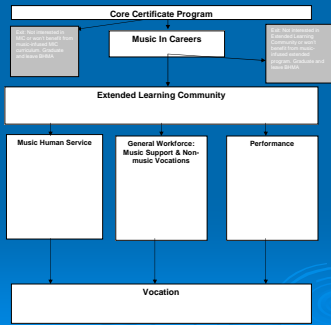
Core Certificate Program

Exit: Not interested in MIC or won't benefit from music-infused MIC curriculum. Graduate and leave BHMA.

Music In Careers

Exit: Not interested in Extended Learning Community or won't benefit from music-infused extended program. Graduate and leave BHMA.

Extended Learning Community

Music Human Service

General Workforce: Music Support & Non-music Vocations

Performance

Vocation